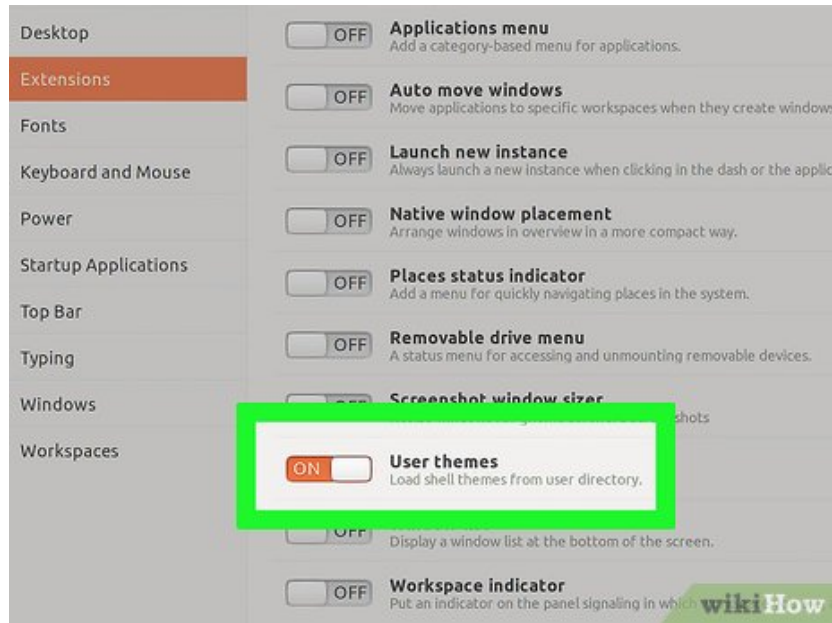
Desktop
Extensions
Fonts
Keyboard and Mouse
Power
Startup Applications
Top Bar
Typing
Windows
Workspaces

OFF Applications menu
Add a category-based menu for applications.

OFF Auto move windows
Move applications to specific workspaces when they create window

OFF Launch new instance
Always launch a new instance when clicking in the dash or the applic

OFF Native window placement
Arrange windows in overview in a more compact way.

OFF Places status indicator
Add a menu for quickly navigating places in the system.

OFF Removable drive menu
A status menu for accessing and unmounting removable devices.

OFF Screenshot window sizer
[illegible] shots

ON User themes
Load shell themes from user directory.

OFF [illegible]
Display a window list at the bottom of the screen.

OFF Workspace indicator
Put an indicator on the panel signaling in which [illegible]

wikiHow